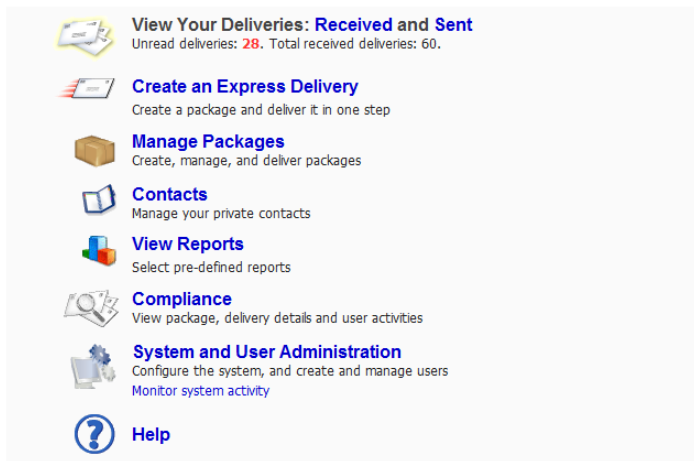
View Your Deliveries: Received and Sent
Unread deliveries: 28. Total received deliveries: 60.

Create an Express Delivery
Create a package and deliver it in one step

Manage Packages
Create, manage, and deliver packages

Contacts
Manage your private contacts

View Reports
Select pre-defined reports

Compliance
View package, delivery details and user activities

System and User Administration
Configure the system, and create and manage users
Monitor system activity

Help